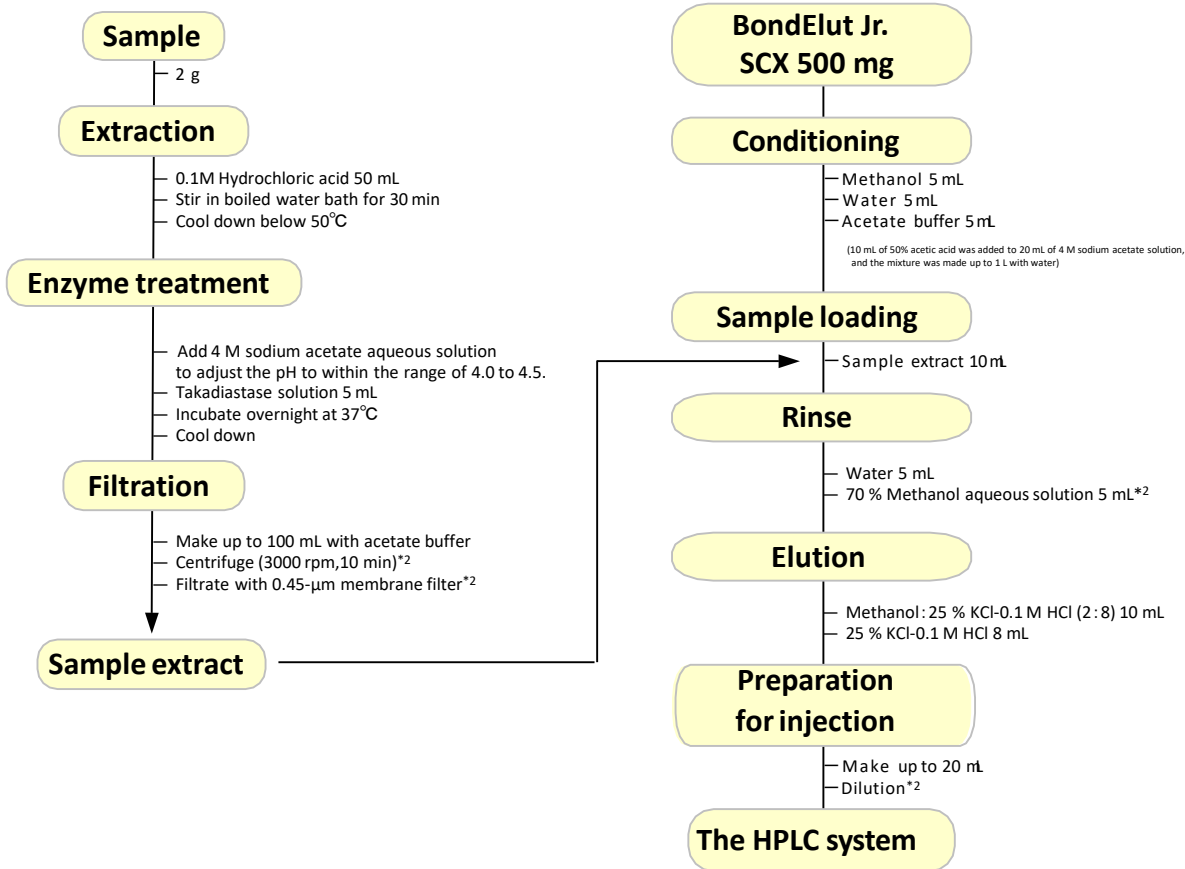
Sample

2 g

Extraction

0.1M Hydrochloric acid 50 mL
Stir in boiled water bath for 30 min
Cool down below 50℃

Enzyme treatment

Add 4 M sodium acetate aqueous solution to adjust the pH to within the range of 4.0 to 4.5.
Takadiastase solution 5 mL
Incubate overnight at 37℃
Cool down

Filtration

Make up to 100 mL with acetate buffer
Centrifuge (3000 rpm,10 min)$^{*2}$
Filtrate with 0.45-µm membrane filter$^{*2}$

Sample extract

BondElut Jr. SCX 500 mg

Conditioning

Methanol 5 mL
Water 5 mL
Acetate buffer 5 mL

(10 mL of 50% acetic acid was added to 20 mL of 4 M sodium acetate solution, and the mixture was made up to 1 L with water)

Sample loading

Sample extract 10 mL

Rinse

Water 5 mL
70 % Methanol aqueous solution 5 mL$^{*2}$

Elution

Methanol : 25 % KCl-0.1 M HCl (2 : 8) 10 mL
25 % KCl-0.1 M HCl 8 mL

Preparation for injection

Make up to 20 mL
Dilution$^{*2}$

The HPLC system